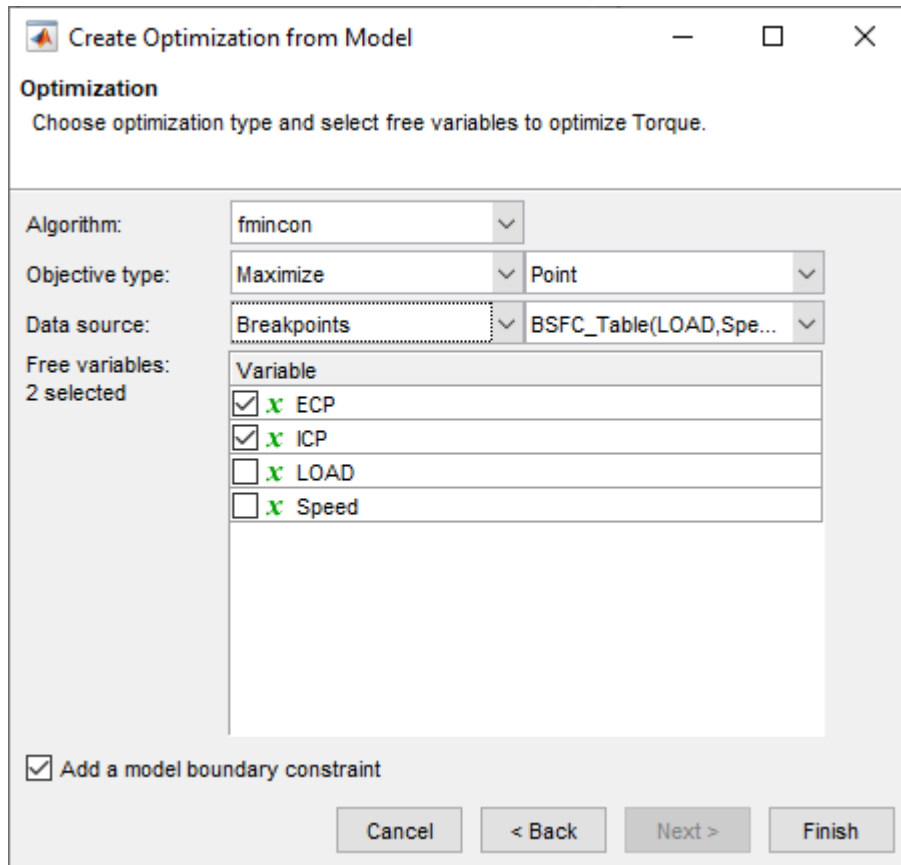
Create Optimization from Model

Optimization

Choose optimization type and select free variables to optimize Torque.

Algorithm: fmincon

Objective type: Maximize Point

Data source: Breakpoints BSFC_Table(LOAD,Spe...

Free variables:
2 selected

| Variable |
|---|
| ☑ $x$ ECP |
| ☑ $x$ ICP |
| ☐ $x$ LOAD |
| ☐ $x$ Speed |

☑ Add a model boundary constraint

Cancel < Back Next > Finish